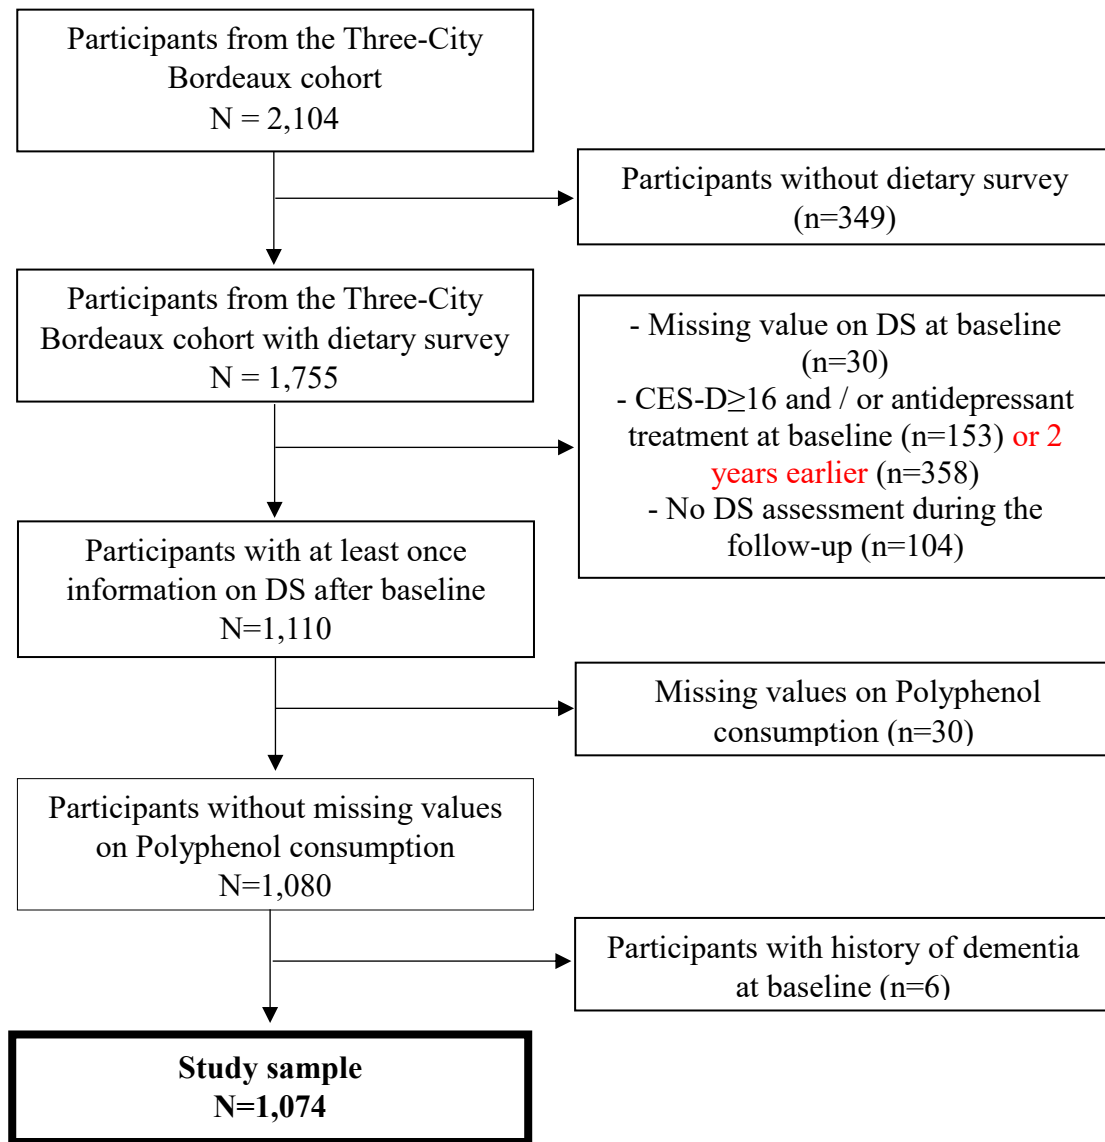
Participants from the Three-City Bordeaux cohort
N = 2,104

Participants without dietary survey
(n=349)

Participants from the Three-City Bordeaux cohort with dietary survey
N = 1,755

- Missing value on DS at baseline
(n=30)
- CES-D≥16 and / or antidepressant treatment at baseline (n=153) or 2 years earlier (n=358)
- No DS assessment during the follow-up (n=104)

Participants with at least once information on DS after baseline
N=1,110

Missing values on Polyphenol consumption (n=30)

Participants without missing values on Polyphenol consumption
N=1,080

Participants with history of dementia at baseline (n=6)

**Study sample**
**N=1,074**